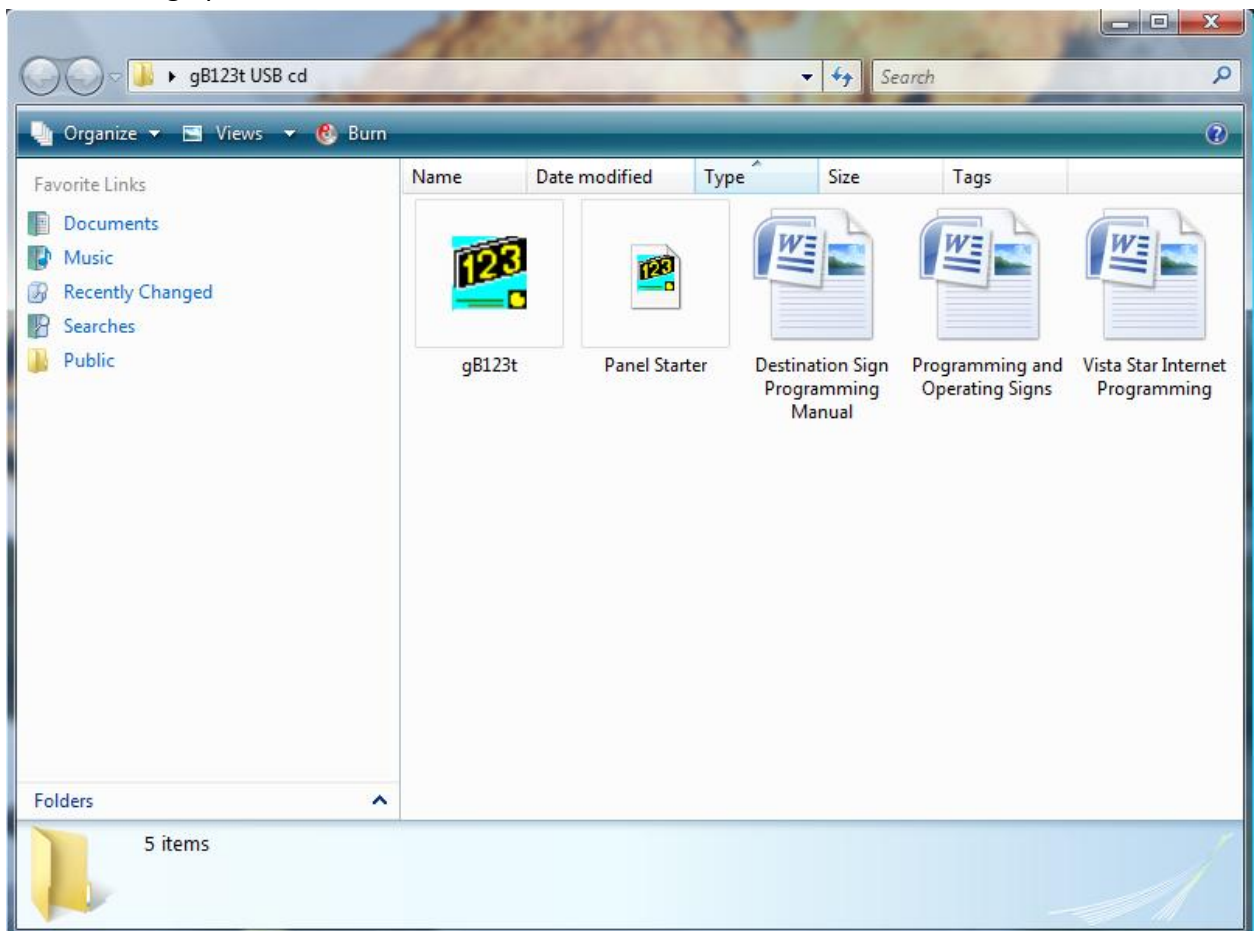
▸ gB123t USB cd

Search

Organize ▾ Views ▾ Burn

Favorite Links

Documents

Music

Recently Changed

Searches

Public

Name | Date modified | Type | Size | Tags

123

gB123t

123

Panel Starter

W

Destination Sign Programming Manual

W

Programming and Operating Signs

W

Vista Star Internet Programming

Folders

5 items